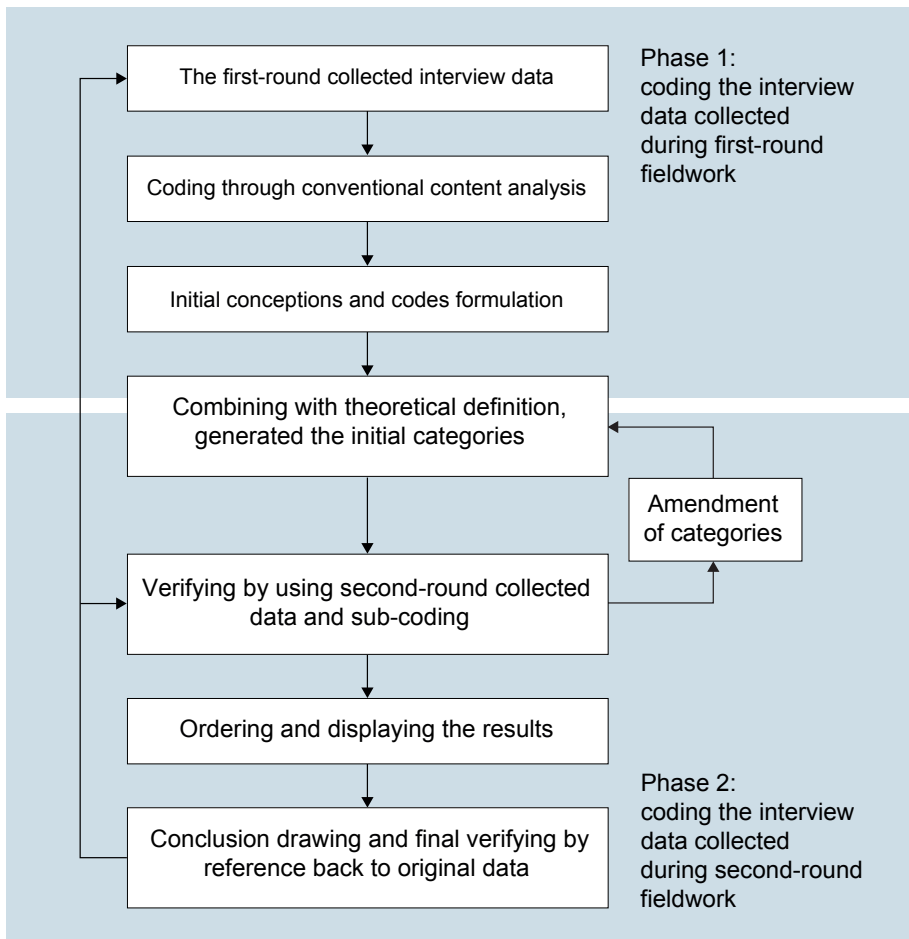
The first-round collected interview data

Phase 1: coding the interview data collected during first-round fieldwork

Coding through conventional content analysis

Initial conceptions and codes formulation

Combining with theoretical definition, generated the initial categories

Amendment of categories

Verifying by using second-round collected data and sub-coding

Ordering and displaying the results

Conclusion drawing and final verifying by reference back to original data

Phase 2: coding the interview data collected during second-round fieldwork